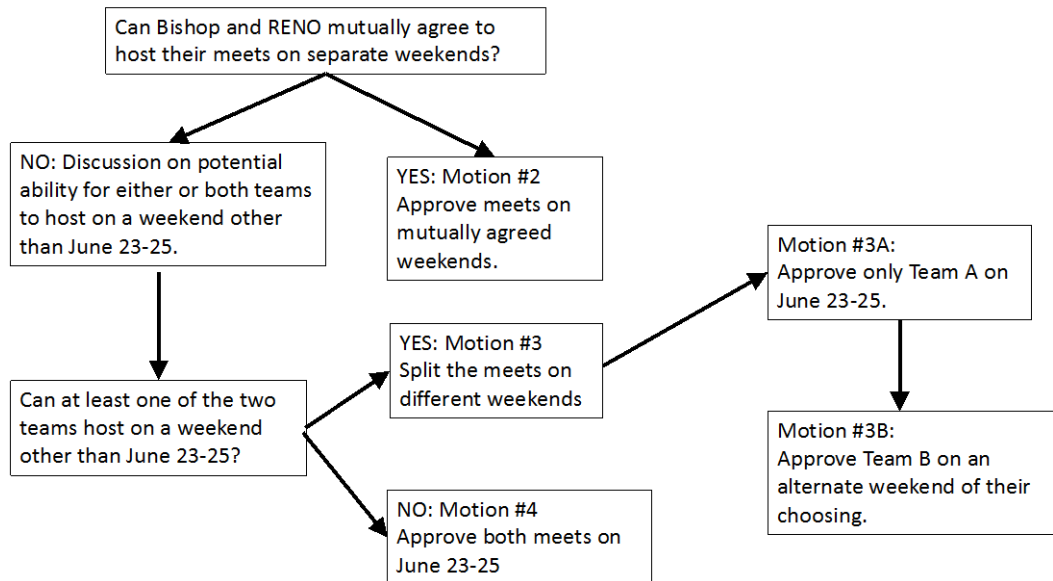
Can Bishop and RENO mutually agree to host their meets on separate weekends?

NO: Discussion on potential ability for either or both teams to host on a weekend other than June 23-25.

YES: Motion #2 Approve meets on mutually agreed weekends.

Can at least one of the two teams host on a weekend other than June 23-25?

YES: Motion #3 Split the meets on different weekends

NO: Motion #4 Approve both meets on June 23-25

Motion #3A: Approve only Team A on June 23-25.

Motion #3B: Approve Team B on an alternate weekend of their choosing.